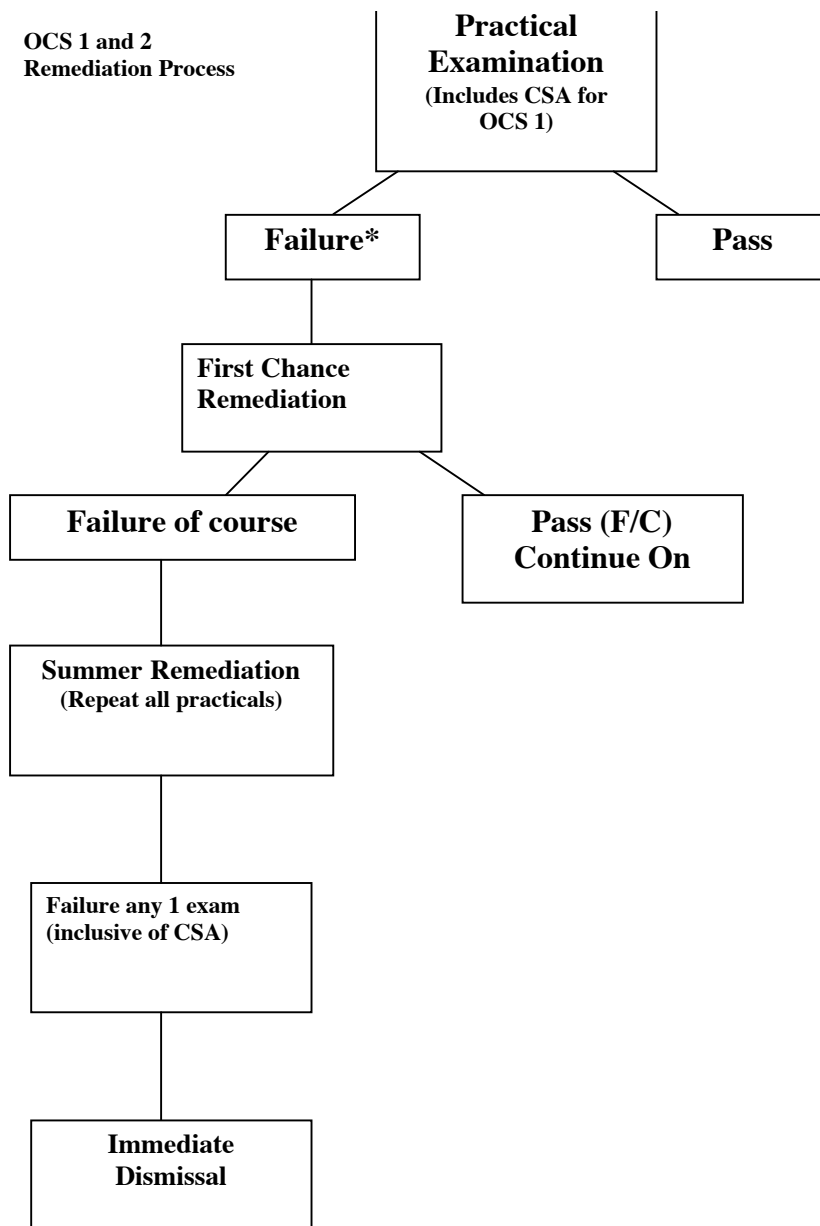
OCS 1 and 2 Remediation Process

Practical Examination (Includes CSA for OCS 1)

Failure*

Pass

First Chance Remediation

Failure of course

Pass (F/C) Continue On

Summer Remediation (Repeat all practicals)

Failure any 1 exam (inclusive of CSA)

Immediate Dismissal